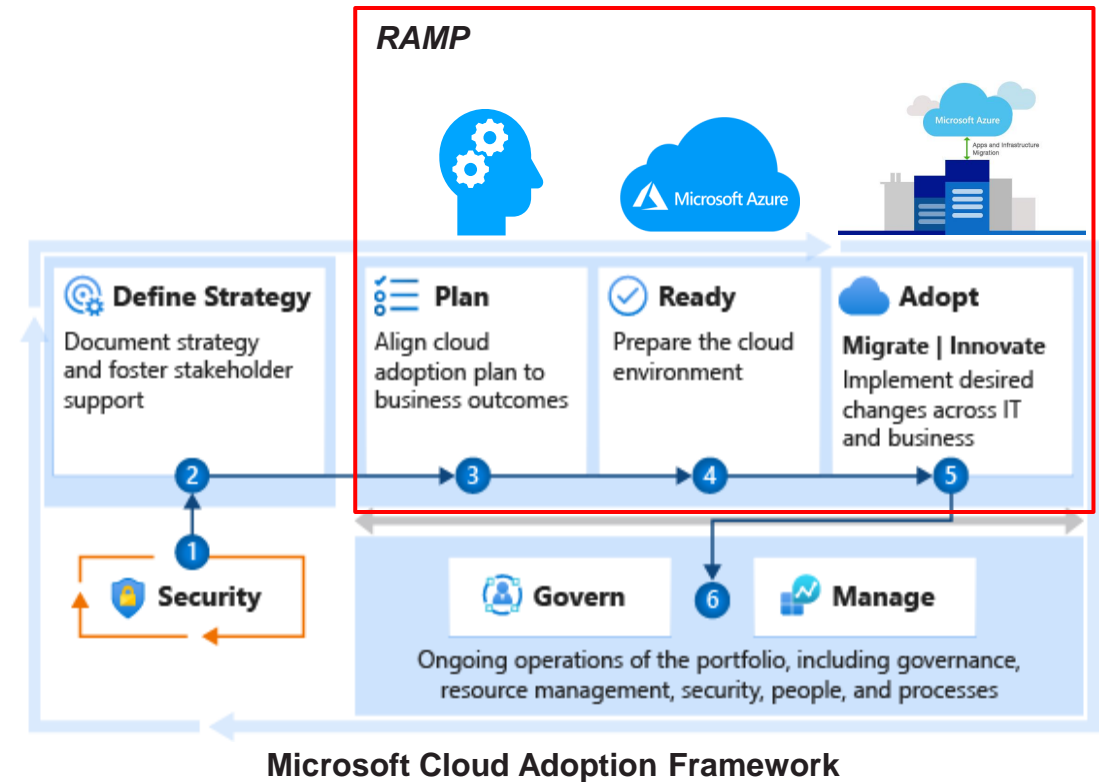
RAMP

Microsoft Azure

Microsoft Azure

Apps and Infrastructure Migration

Define Strategy
Document strategy and foster stakeholder support

Plan
Align cloud adoption plan to business outcomes

Ready
Prepare the cloud environment

Adopt
Migrate | Innovate
Implement desired changes across IT and business

2

3

4

5

1

Security

Govern

6

Manage

Ongoing operations of the portfolio, including governance, resource management, security, people, and processes

Microsoft Cloud Adoption Framework